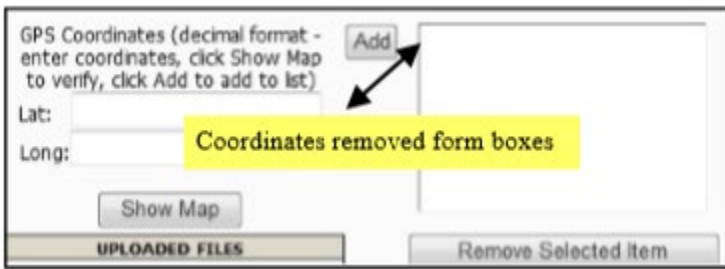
GPS Coordinates (decimal format - enter coordinates, click Show Map to verify, click Add to add to list)

Add

Lat:

Long:

Coordinates removed form boxes

Show Map

UPLOADED FILES

Remove Selected Item